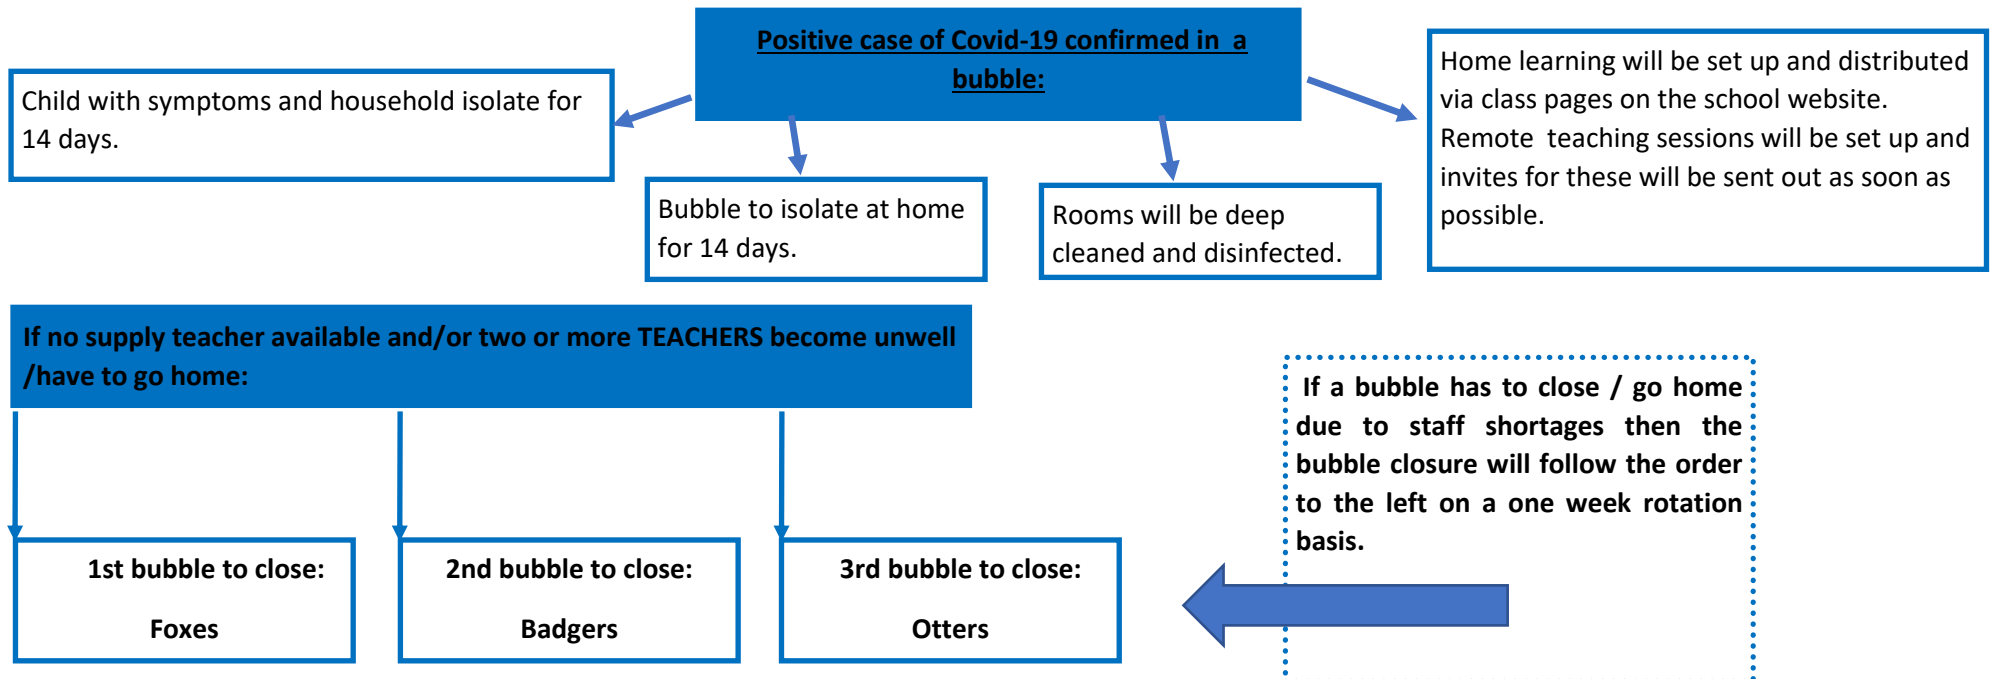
Positive case of Covid-19 confirmed in a bubble:

Child with symptoms and household isolate for 14 days.

Bubble to isolate at home for 14 days.

Rooms will be deep cleaned and disinfected.

Home learning will be set up and distributed via class pages on the school website. Remote teaching sessions will be set up and invites for these will be sent out as soon as possible.

If no supply teacher available and/or two or more TEACHERS become unwell /have to go home:

If a bubble has to close / go home due to staff shortages then the bubble closure will follow the order to the left on a one week rotation basis.

1st bubble to close:

Foxes

2nd bubble to close:

Badgers

3rd bubble to close:

Otters